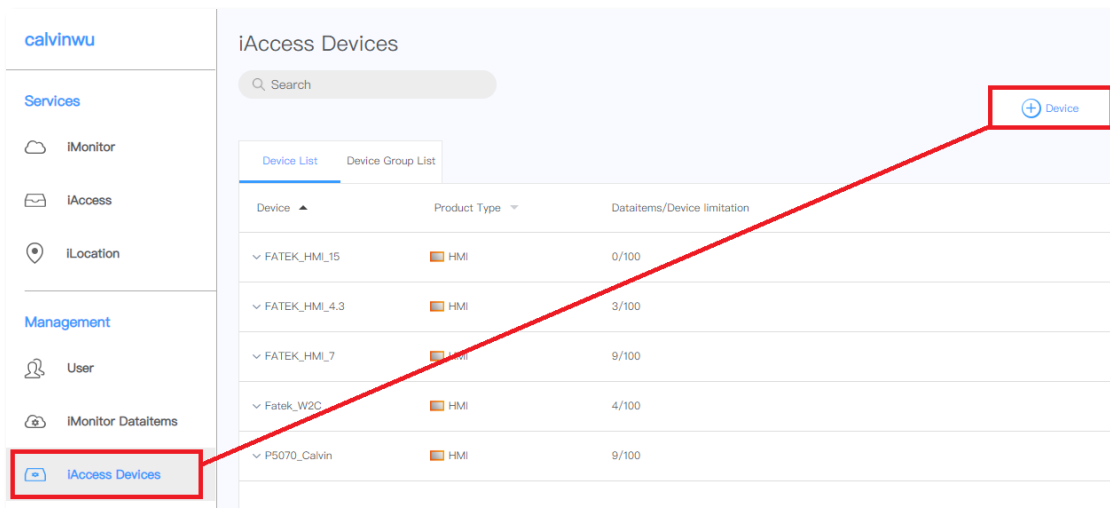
calvinwu

Services

iMonitor

iAccess

iLocation

Management

User

iMonitor DataItems

iAccess Devices

iAccess Devices

Search

Device

Device List | Device Group List

| Device | Product Type | Dataitems/Device limitation |
|---|---|---|
| FATEK_HMI_15 | HMI | 0/100 |
| FATEK_HMI_4.3 | HMI | 3/100 |
| FATEK_HMI_7 | HMI | 9/100 |
| Fatek_W2C | HMI | 4/100 |
| P5070_Calvin | HMI | 9/100 |